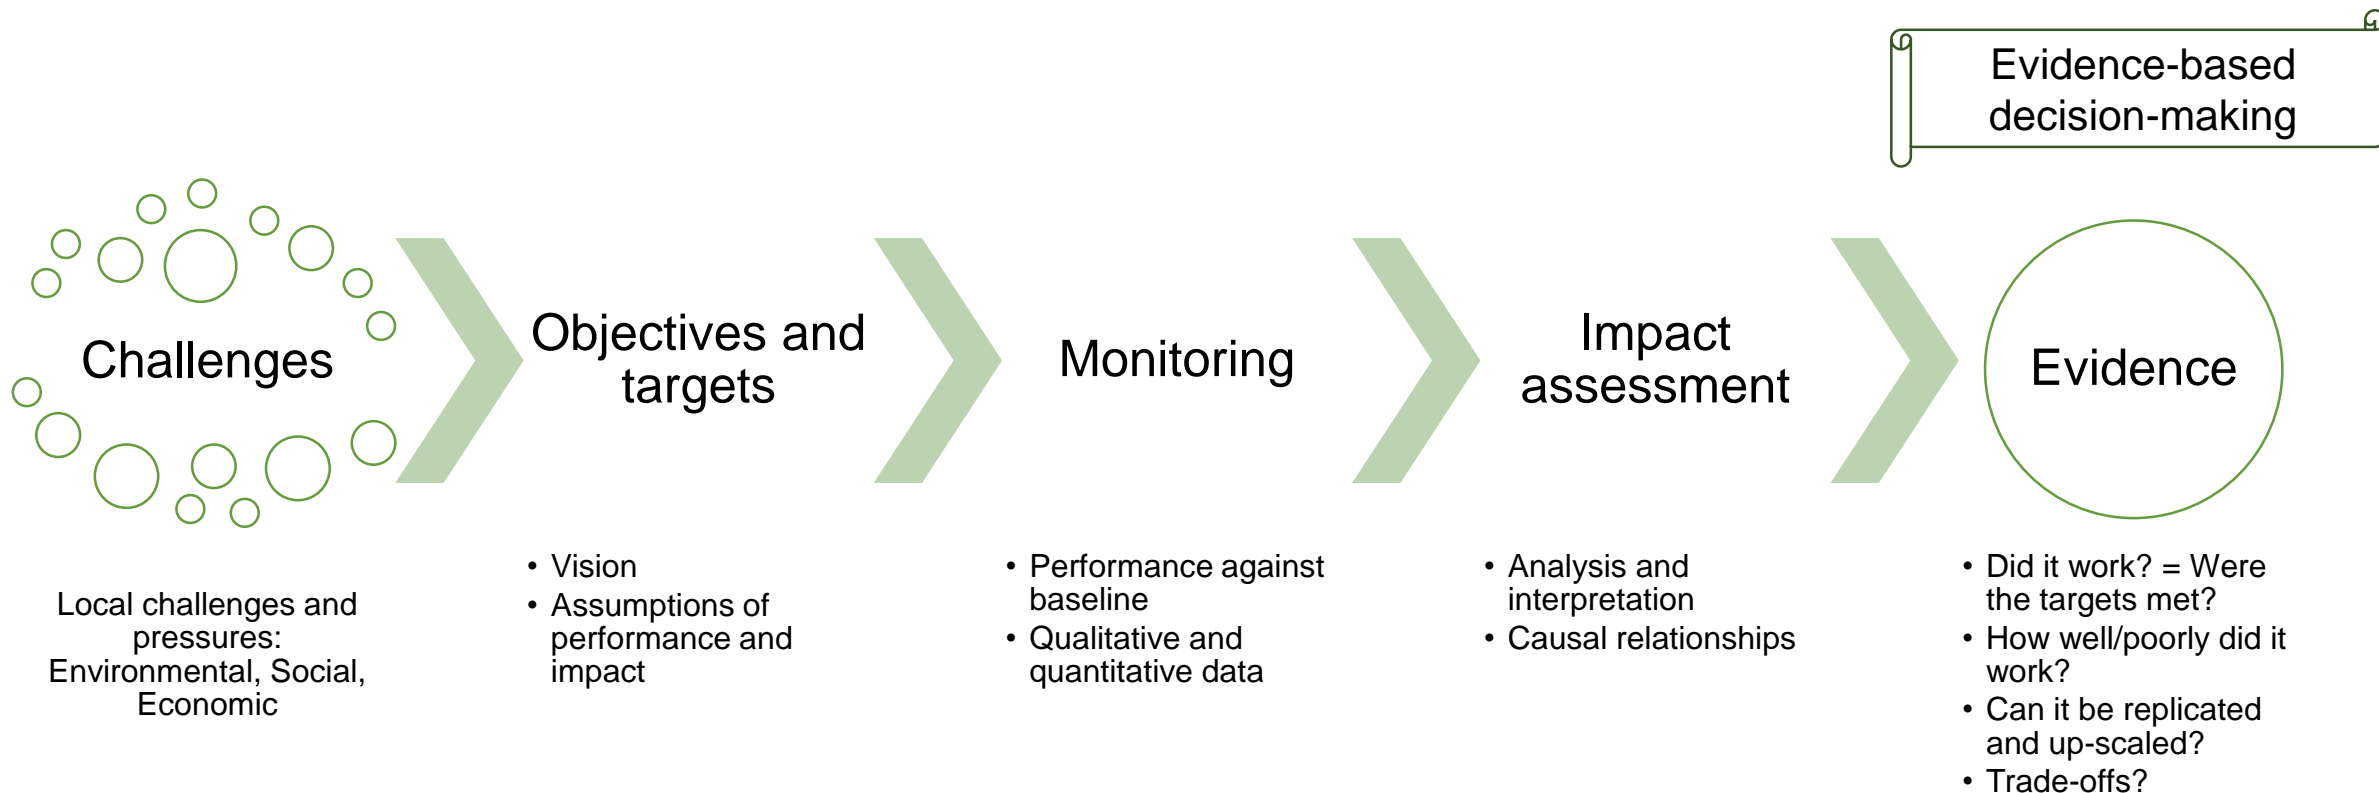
Evidence-based decision-making

Challenges

Objectives and targets

Monitoring

Impact assessment

Evidence

Local challenges and pressures: Environmental, Social, Economic

• Vision
• Assumptions of performance and impact

• Performance against baseline
• Qualitative and quantitative data

• Analysis and interpretation
• Causal relationships

• Did it work? = Were the targets met?
• How well/poorly did it work?
• Can it be replicated and up-scaled?
• Trade-offs?